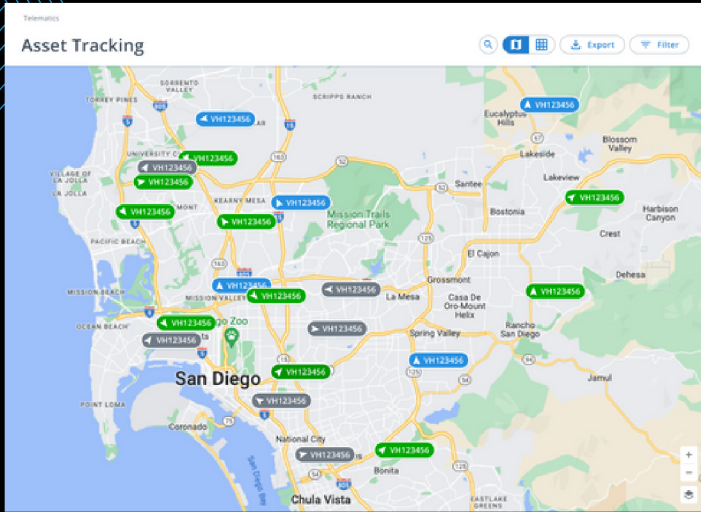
Telematics

Asset Tracking

Export

Filter

SORRENTO VALLEY

TORREY PINES

LA JOLLA

SCRIPPS RANCH

VH123456

VH123456

Eucalyptus Hills

Lakeside

Blossom Valley

UNIVERSITY CITY

VH123456

VH123456

VH123456

Santee

Lakeview

VILLAGE OF LA JOLLA

VH123456

VH123456

KEARNY MESA

VH123456

VH123456

Mission Trails Regional Park

Bostonia

Harbison Canyon

Crest

PACIFIC BEACH

El Cajon

Dehesa

MISSION BEACH

VH123456

VH123456

MISSION VALLEY

VH123456

Grossmont

La Mesa

Casa De Oro-Mount Helix

VH123456

OCEAN BEACH

VH123456

VH123456

VH123456

Spring Valley

Rancho San Diego

VH123456

VH123456

San Diego

VH123456

Jamul

POINT LOMA

VH123456

Coronado

National City

VH123456

VH123456

Bonita

San Diego Bay

Chula Vista

EASTLAKE

+

−